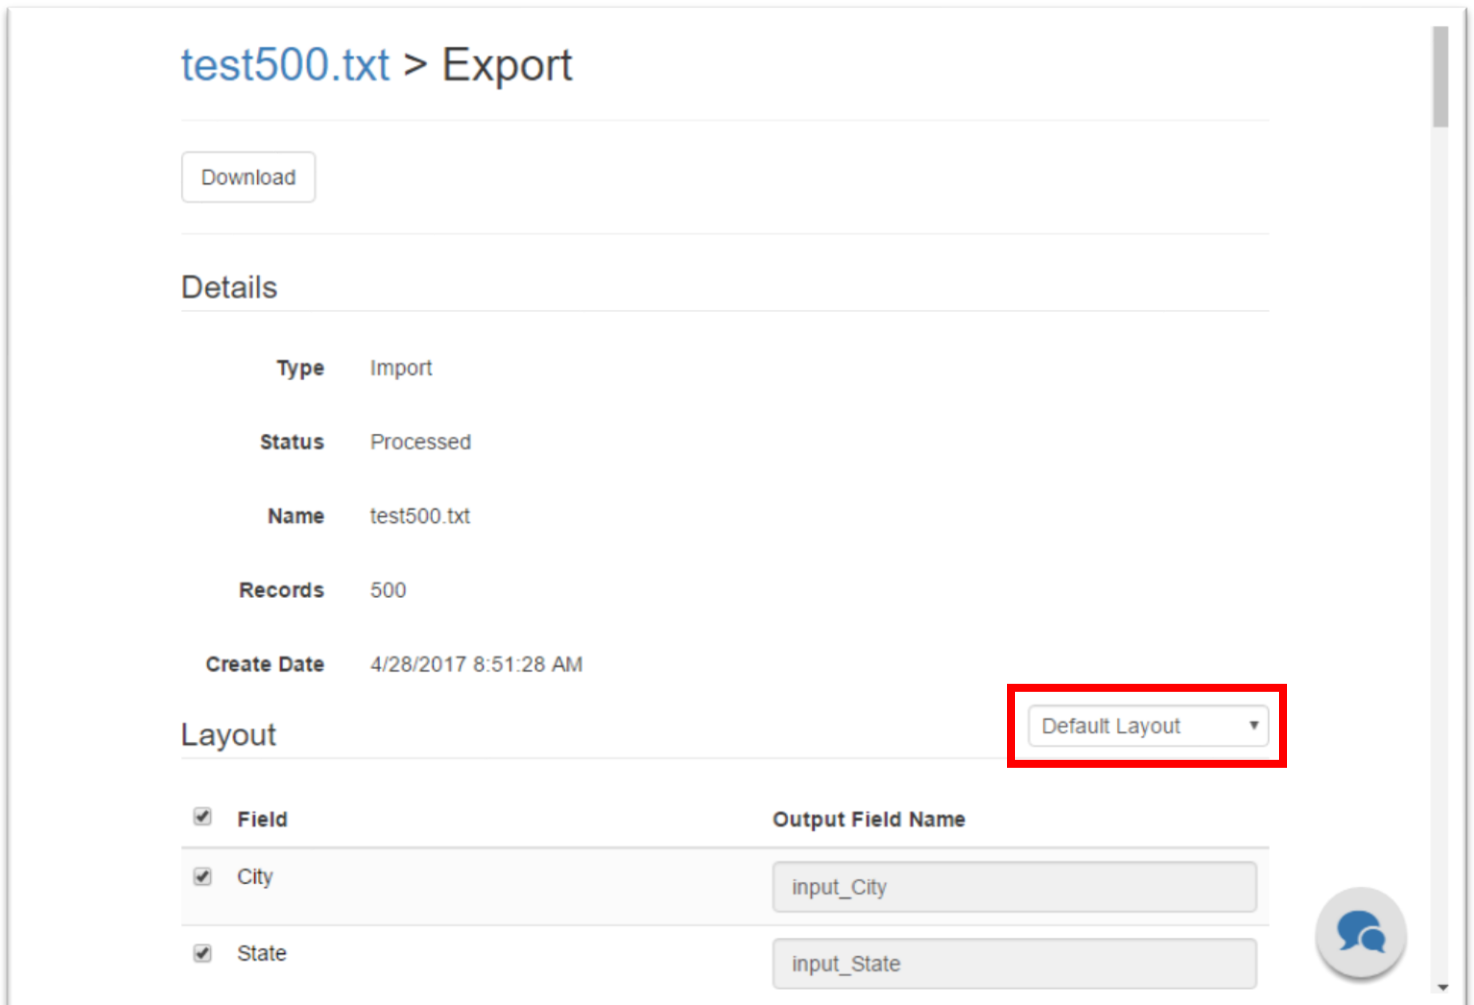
test500.txt > Export

Download

Details

| | |
|---|---|
| Type | Import |
| Status | Processed |
| Name | test500.txt |
| Records | 500 |
| Create Date | 4/28/2017 8:51:28 AM |

Layout

Default Layout

| Field | Output Field Name |
|---|---|
| City | input_City |
| State | input_State |